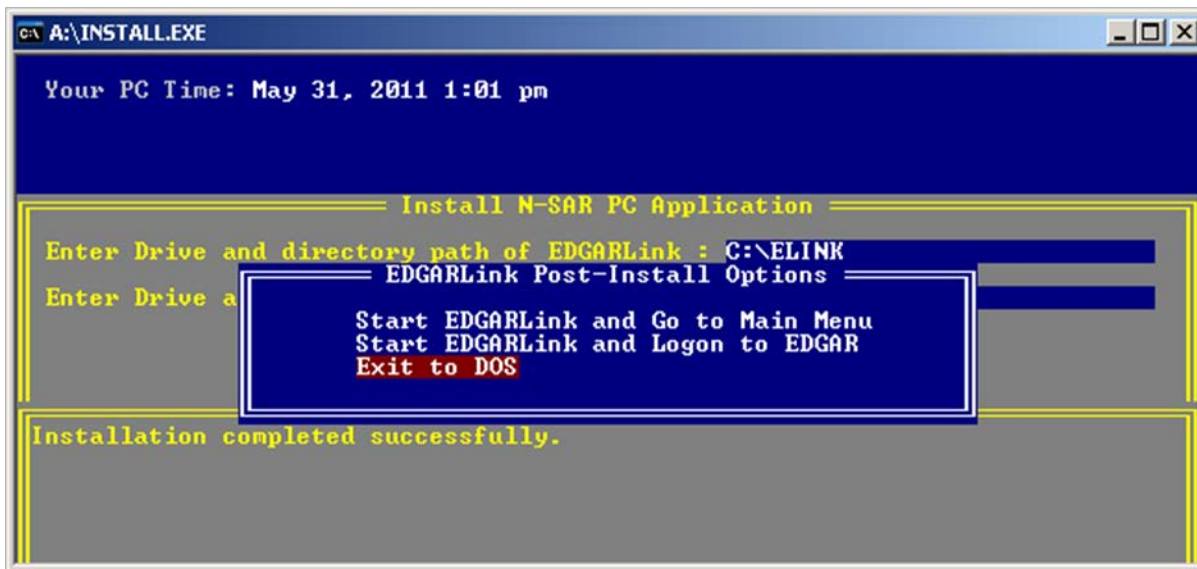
A:\INSTALL.EXE

Your PC Time: May 31, 2011 1:01 pm

Install N-SAR PC Application

Enter Drive and directory path of EDGARLink : C:\ELINK

Enter Drive a

EDGARLink Post-Install Options

Start EDGARLink and Go to Main Menu
Start EDGARLink and Logon to EDGAR
Exit to DOS

Installation completed successfully.